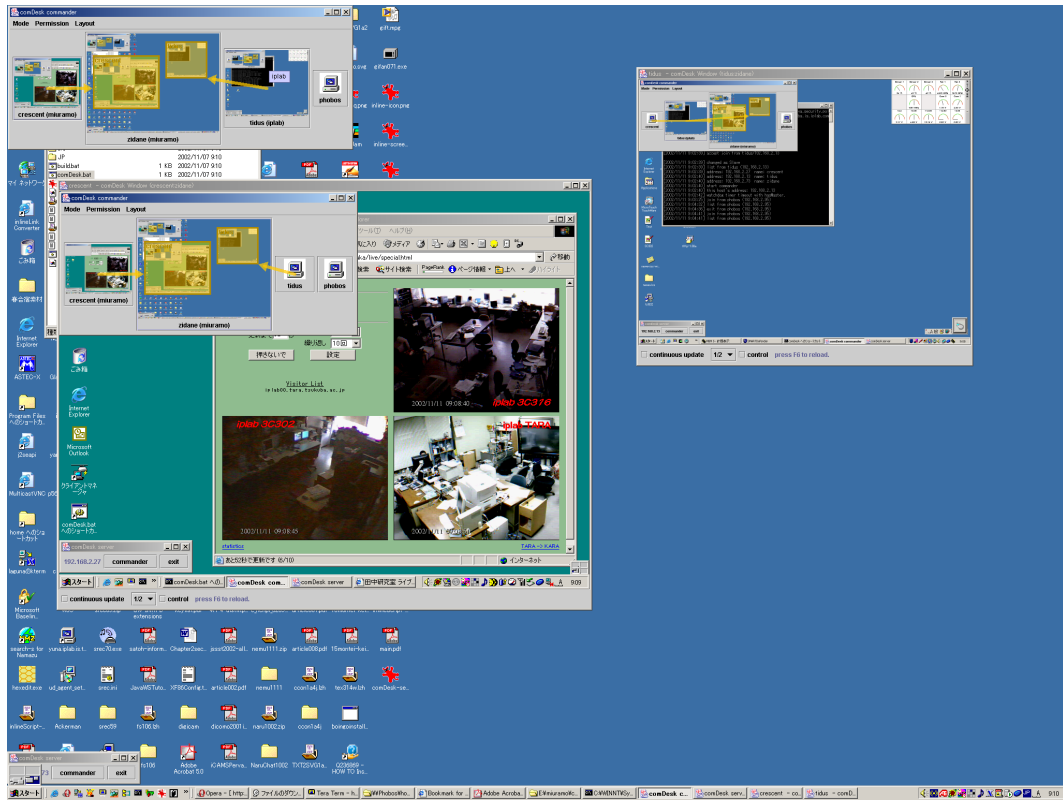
comDesk commander
Mode Permission Layout
crescent (miuramo)
zidane (miuramo)
tidus (iplab)
phobos
iplab

JP
build.bat 1 KB 2002/11/07 9:10
comDesk.bat 1 KB 2002/11/07 9:10

crescent - comDesk Window (crescent.zidane)
comDesk commander
Mode Permission Layout
crescent (miuramo)
zidane (miuramo)
tidus
phobos

Visitor List
押さないで
設定
iplab 3C316
2002/11/11 09:08:40
iplab 3C302
2002/11/11 09:08:45
iplab TARA
2002/11/11
TARA -> KARA
インターネット

comDesk server
192.168.2.27 commander exit

continuous update 1/2 control press F6 to reload.

tidus - comDesk Window (tidus.zidane)
comDesk commander
continuous update 1/2 control press F6 to reload.

comDesk server
commander exit

スタート
comDesk.bat
comDesk com...
comDesk server
Opera
Tera Term
Bookmark for
Adobe Acroba
comDesk c...
comDesk serv...
crescent - co...
tidus - comD...
9:10

ごみ箱
Internet Explorer
Microsoft Outlook
Program Files へのショートカット
comDesk.bat へのショートカット
inlineLink Converter
ASTEC-X
MulticastVNC
Microsoft Baseline
search-s for Nemazu
yuna.iplab.ist
srec70.exe
satoh-inform...
Chapter2sec...
jcsst2002-all...
nemu1111.zip
article008.pdf
15montei-kai...
main.pdf
hexedit.exe
ud_agent_set...
srec.ini
JavaMSTuto...
XF86Config...
article002.pdf
nemu1111
ccon1a4j.lzh
tex314w.lzh
comDesk-se...
inlineScript-...
Ackerman
srec69
fs106.lzh
dialcam
dicomo2001...
nanu1002.zip
ccon1a4j
boinepinstall...
fs106
Adobe Acrobat 5.0
iC-AMSPerva...
NanuChat1002
TXT2SVG1a...
Q236869 - HOW TO Ins...
gift.mpeg
inline-icon.png
inline-scree...